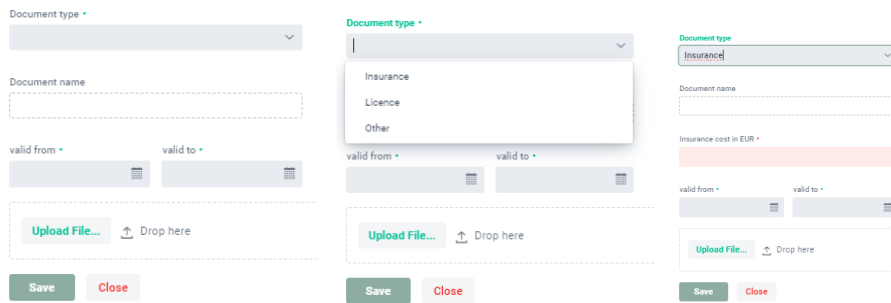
Document type •

Document name

valid from •

valid to •

Upload File...

Drop here

Save

Close

Document type •

Insurance

Licence

Other

valid from •

valid to •

Upload File...

Drop here

Save

Close

Document type

Insurance

Document name

Insurance cost in EUR •

valid from •

valid to •

Upload File...

Drop here

Save

Close